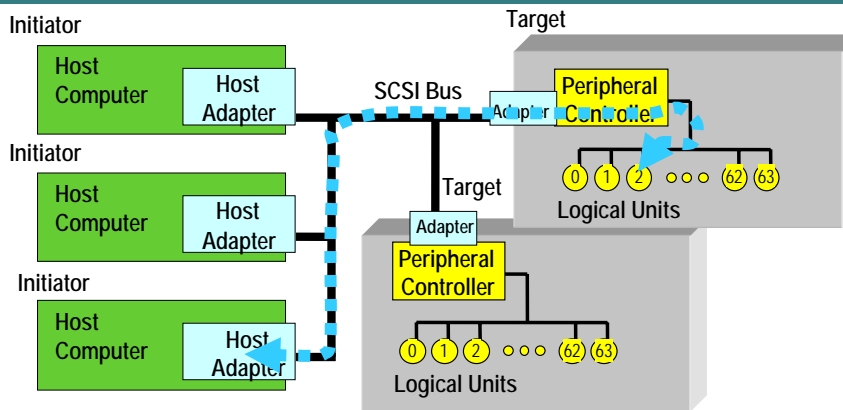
Initiator

Host Computer

Host Adapter

Initiator

Host Computer

Host Adapter

Initiator

Host Computer

Host Adapter

SCSI Bus

Target

Adapter

Peripheral Controller

0 1 2 ○○○ 62 63

Logical Units

Target

Adapter

Peripheral Controller

0 1 2 ○○○ 62 63

Logical Units